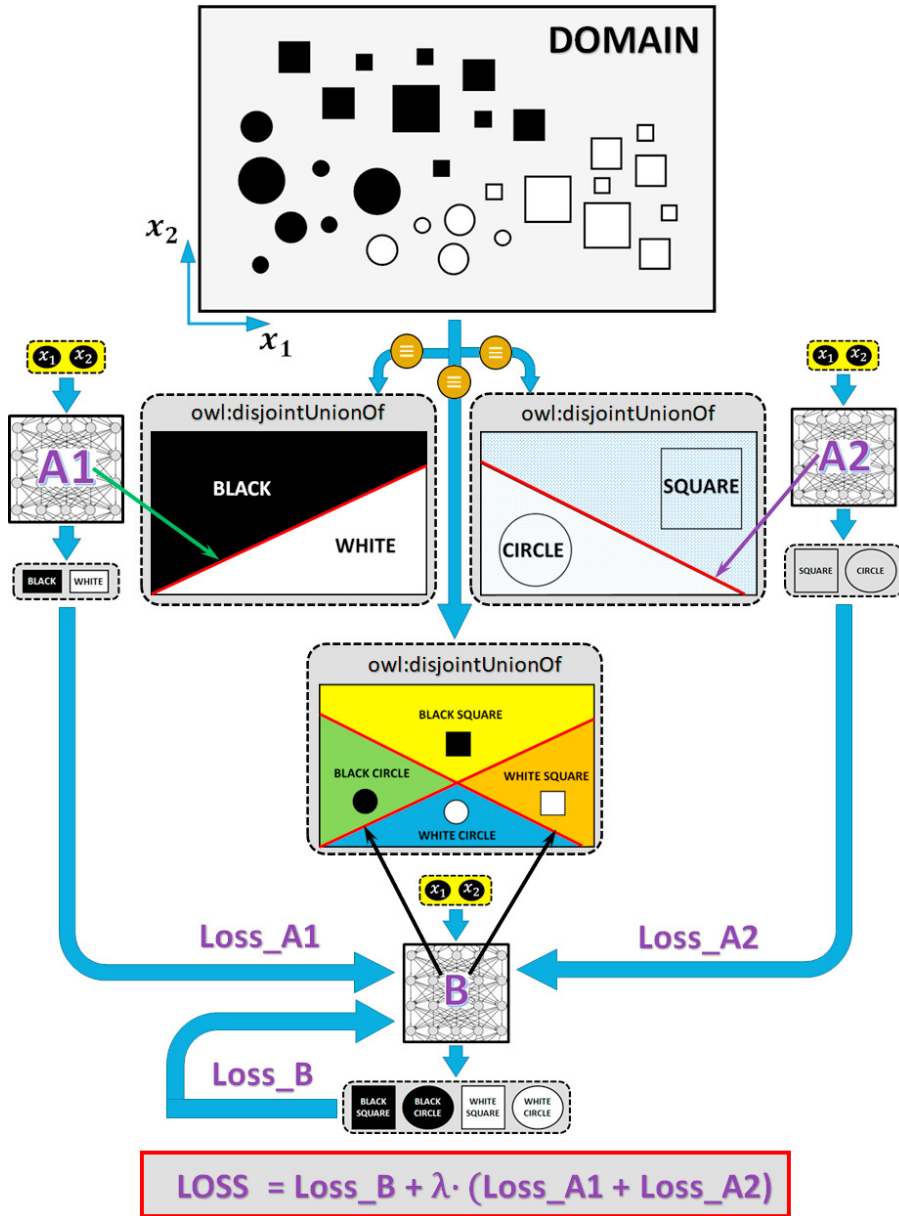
DOMAIN

$x_2$

$x_1$

$x_1$ $x_2$

A1

BLACK WHITE

owl:disjointUnionOf

BLACK

WHITE

owl:disjointUnionOf

SQUARE

CIRCLE

$x_1$ $x_2$

A2

SQUARE CIRCLE

owl:disjointUnionOf

BLACK SQUARE

BLACK CIRCLE

WHITE SQUARE

WHITE CIRCLE

$x_1$ $x_2$

Loss_A1

Loss_A2

B

Loss_B

BLACK SQUARE BLACK CIRCLE WHITE SQUARE WHITE CIRCLE

LOSS = Loss_B + $\lambda\cdot$ (Loss_A1 + Loss_A2)